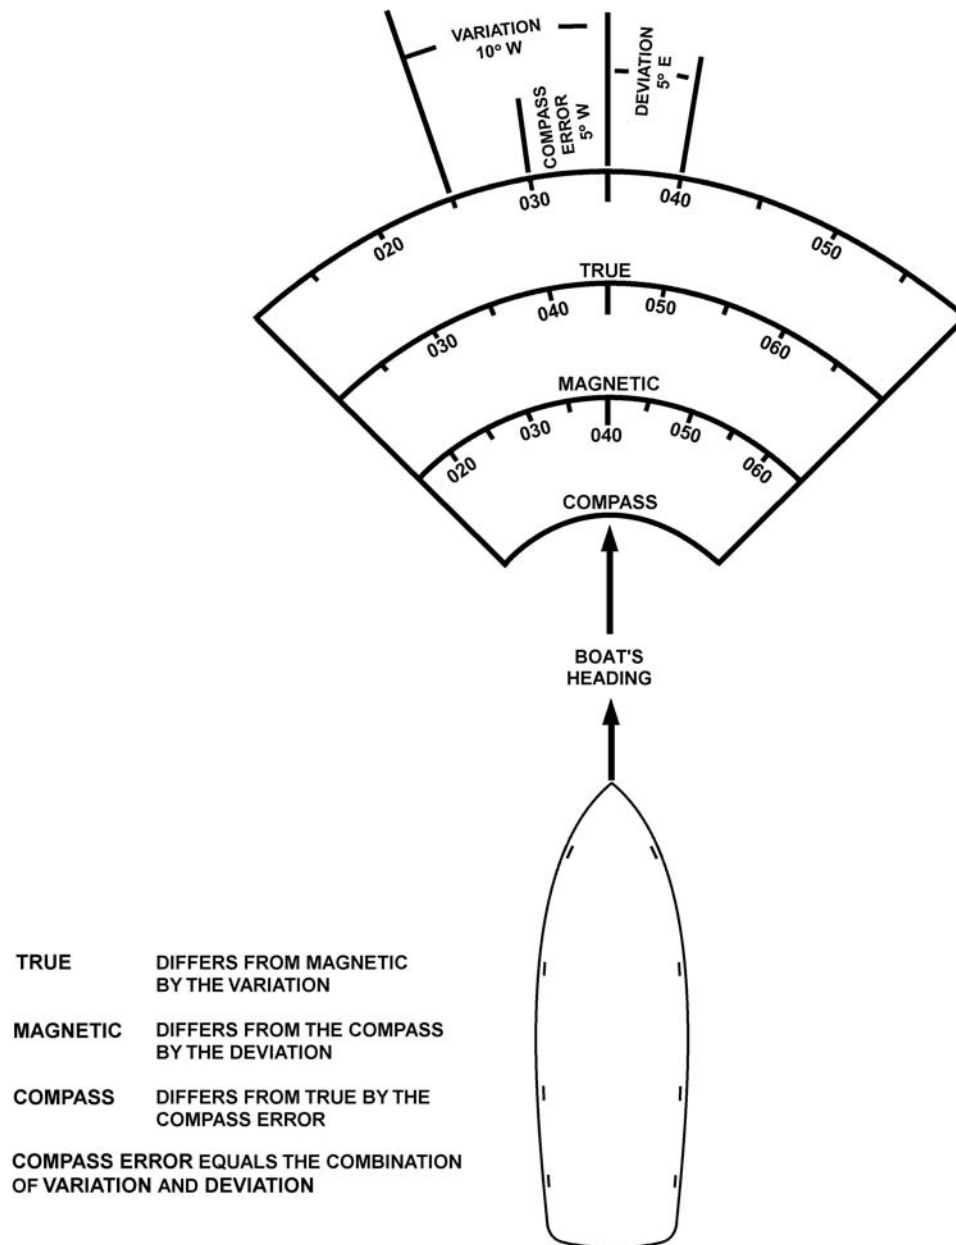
VARIATION
10° W

COMPASS
ERROR
5° W

DEVIATION
5° E

030
040
020
050

TRUE
040
050
030
060

MAGNETIC
030
040
050
020
060

COMPASS

BOAT'S
HEADING

TRUE DIFFERS FROM MAGNETIC BY THE VARIATION

MAGNETIC DIFFERS FROM THE COMPASS BY THE DEVIATION

COMPASS DIFFERS FROM TRUE BY THE COMPASS ERROR

COMPASS ERROR EQUALS THE COMBINATION OF VARIATION AND DEVIATION